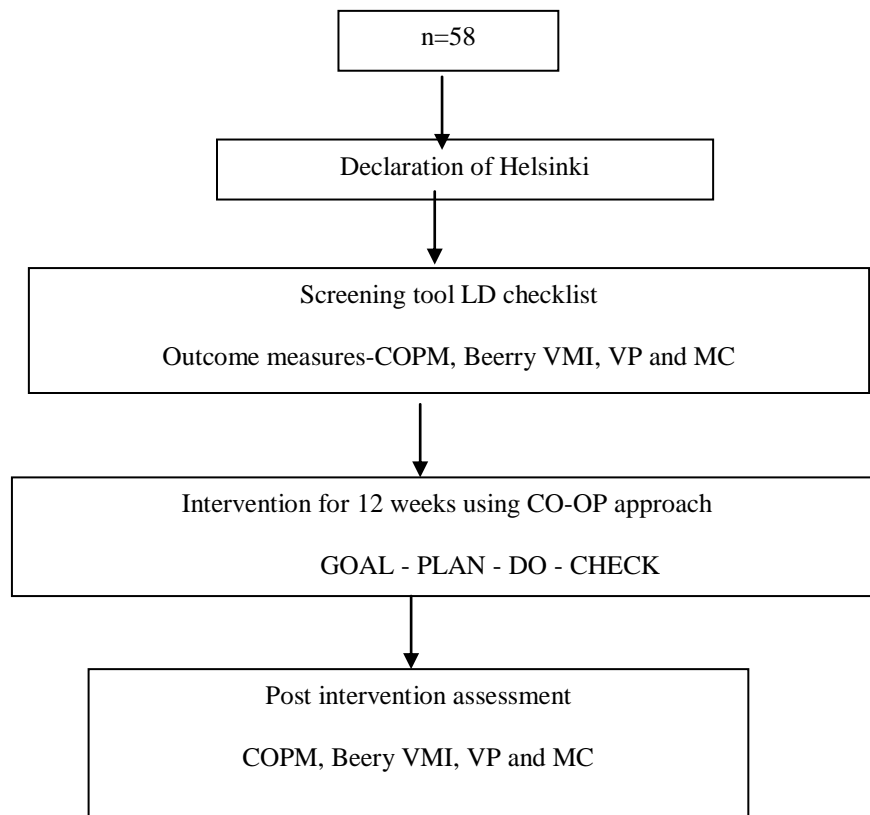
n=58

Declaration of Helsinki

Screening tool LD checklist

Outcome measures-COPM, Beerry VMI, VP and MC

Intervention for 12 weeks using CO-OP approach

GOAL - PLAN - DO - CHECK

Post intervention assessment

COPM, Beery VMI, VP and MC